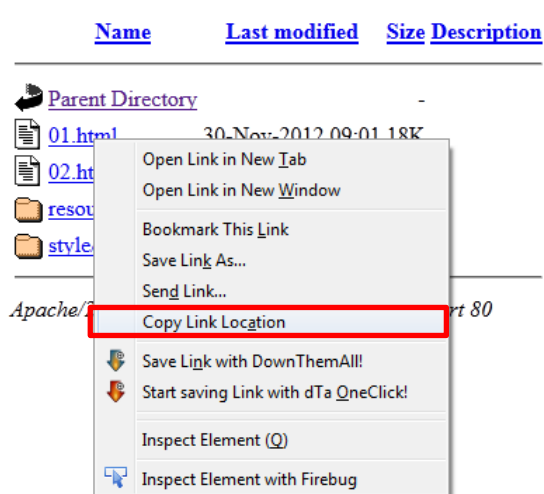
Name Last modified Size Description

Parent Directory -

01.html 30-Nov-2012 09:01 18K

02.ht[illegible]

resou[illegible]

style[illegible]

Apache/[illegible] rt 80

Open Link in New Tab
Open Link in New Window
Bookmark This Link
Save Link As...
Send Link...
Copy Link Location
Save Link with DownThemAll!
Start saving Link with dTa OneClick!
Inspect Element (Q)
Inspect Element with Firebug